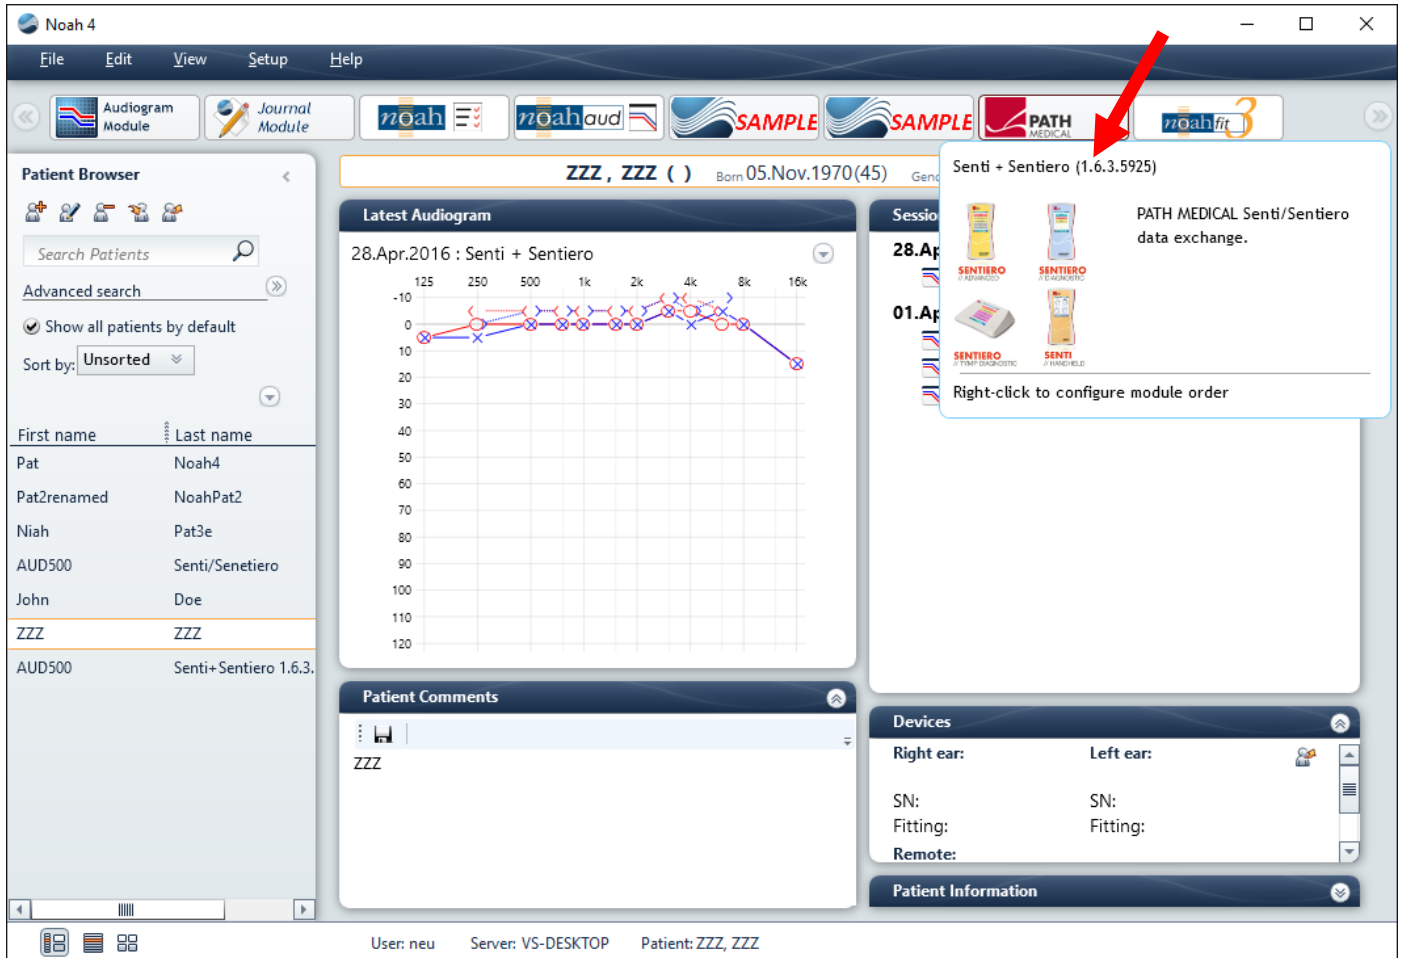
Noah 4

File Edit View Setup Help

Audiogram Module

Journal Module

noah

noah aud

SAMPLE

SAMPLE

PATH MEDICAL

noah fit 3

Patient Browser

Search Patients

Advanced search

Show all patients by default

Sort by: Unsorted

| First name | Last name |
|---|---|
| Pat | Noah4 |
| Pat2renamed | NoahPat2 |
| Niah | Pat3e |
| AUD500 | Senti/Senetiero |
| John | Doe |
| ZZZ | ZZZ |
| AUD500 | Senti+Sentiero 1.6.3. |

ZZZ , ZZZ ( ) Born 05.Nov.1970(45) Gend

Latest Audiogram

28.Apr.2016 : Senti + Sentiero

125 250 500 1k 2k 4k 8k 16k

-10 0 10 20 30 40 50 60 70 80 90 100 110 120

Sessio

28.Ap

01.Ap

Senti + Sentiero (1.6.3.5925)

SENTIERO ADVANCED

SENTIERO DIAGNOSTIC

SENTIERO TYMP DIAGNOSTIC

SENTI HANDHELD

PATH MEDICAL Senti/Sentiero data exchange.

Right-click to configure module order

Patient Comments

ZZZ

Devices

Right ear:

Left ear:

SN:

Fitting:

SN:

Fitting:

Remote:

Patient Information

User: neu Server: VS-DESKTOP Patient: ZZZ, ZZZ